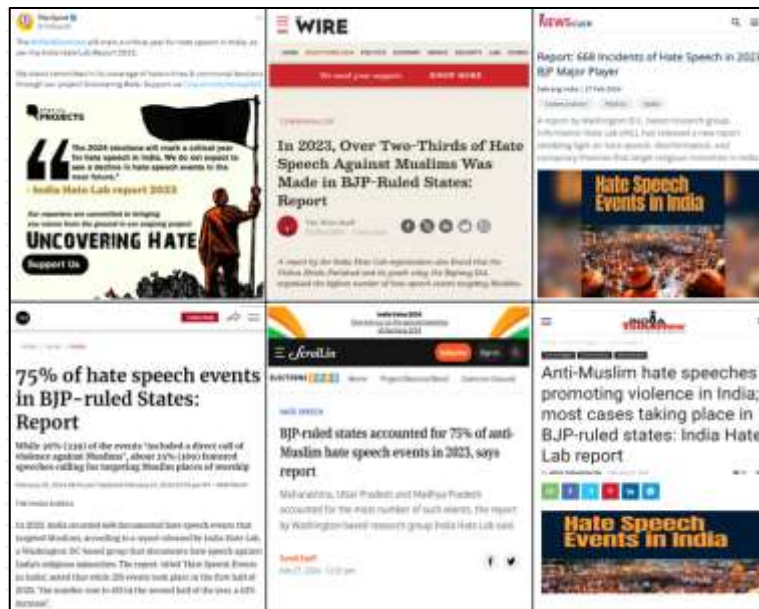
The Quint
The 2024 elections will mark a critical year for hate speech in India, as per the India Hate Lab Report 2023.

PROJECTS

The 2024 elections will mark a critical year for hate speech in India. We do not expect to see a decline in hate speech events in the near future."
- India Hate Lab report 2023

Our reporters are committed to bringing you stories from the ground in our ongoing project
UNCOVERING HATE
Support Us

WIRE
We need your support
In 2023, Over Two-Thirds of Hate Speech Against Muslims Was Made in BJP-Ruled States: Report

News
Report: 668 Incidents of Hate Speech in 2023, BJP Major Player
Hate Speech Events in India

75% of hate speech events in BJP-ruled States: Report

Scroll.in
BJP-ruled states accounted for 75% of anti-Muslim hate speech events in 2023, says report
Maharashtra, Uttar Pradesh and Madhya Pradesh accounted for the most number of such events, the report by Washington-based research group India Hate Lab said.

Anti-Muslim hate speeches promoting violence in India; most cases taking place in BJP-ruled states: India Hate Lab report
Hate Speech Events in India